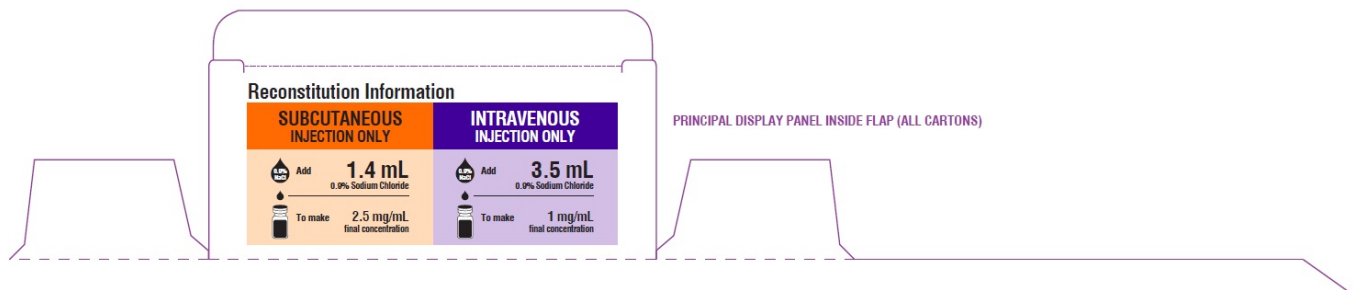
Reconstitution Information

| SUBCUTANEOUS INJECTION ONLY | INTRAVENOUS INJECTION ONLY |
|---|---|
| 0.9% NaCl Add 1.4 mL 0.9% Sodium Chloride | 0.9% NaCl Add 3.5 mL 0.9% Sodium Chloride |
| To make 2.5 mg/mL final concentration | To make 1 mg/mL final concentration |

PRINCIPAL DISPLAY PANEL INSIDE FLAP (ALL CARTONS)